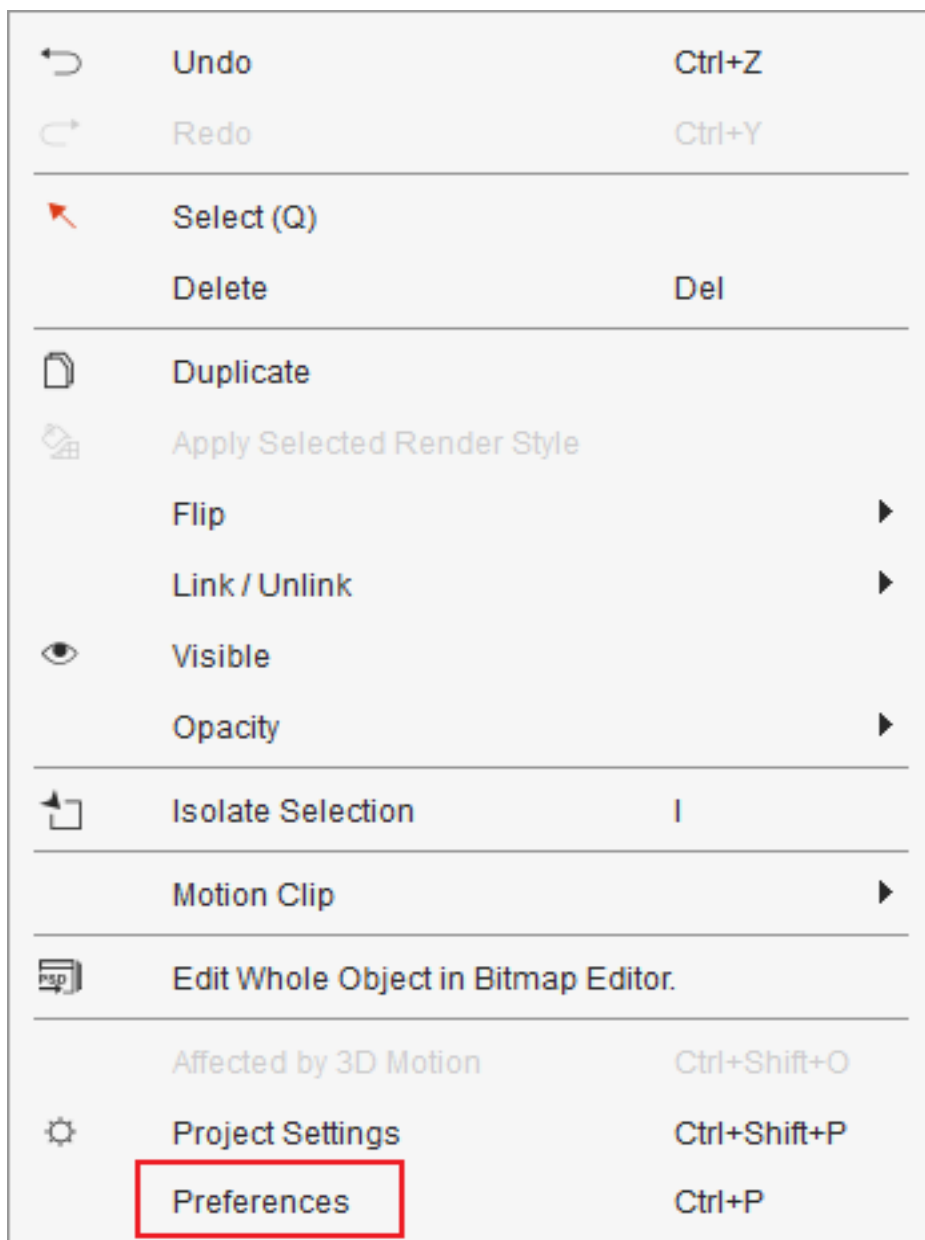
Undo Ctrl+Z
Redo Ctrl+Y
Select (Q)
Delete Del
Duplicate
Apply Selected Render Style
Flip
Link / Unlink
Visible
Opacity
Isolate Selection I
Motion Clip
PSP
Edit Whole Object in Bitmap Editor.
Affected by 3D Motion Ctrl+Shift+O
Project Settings Ctrl+Shift+P
Preferences Ctrl+P